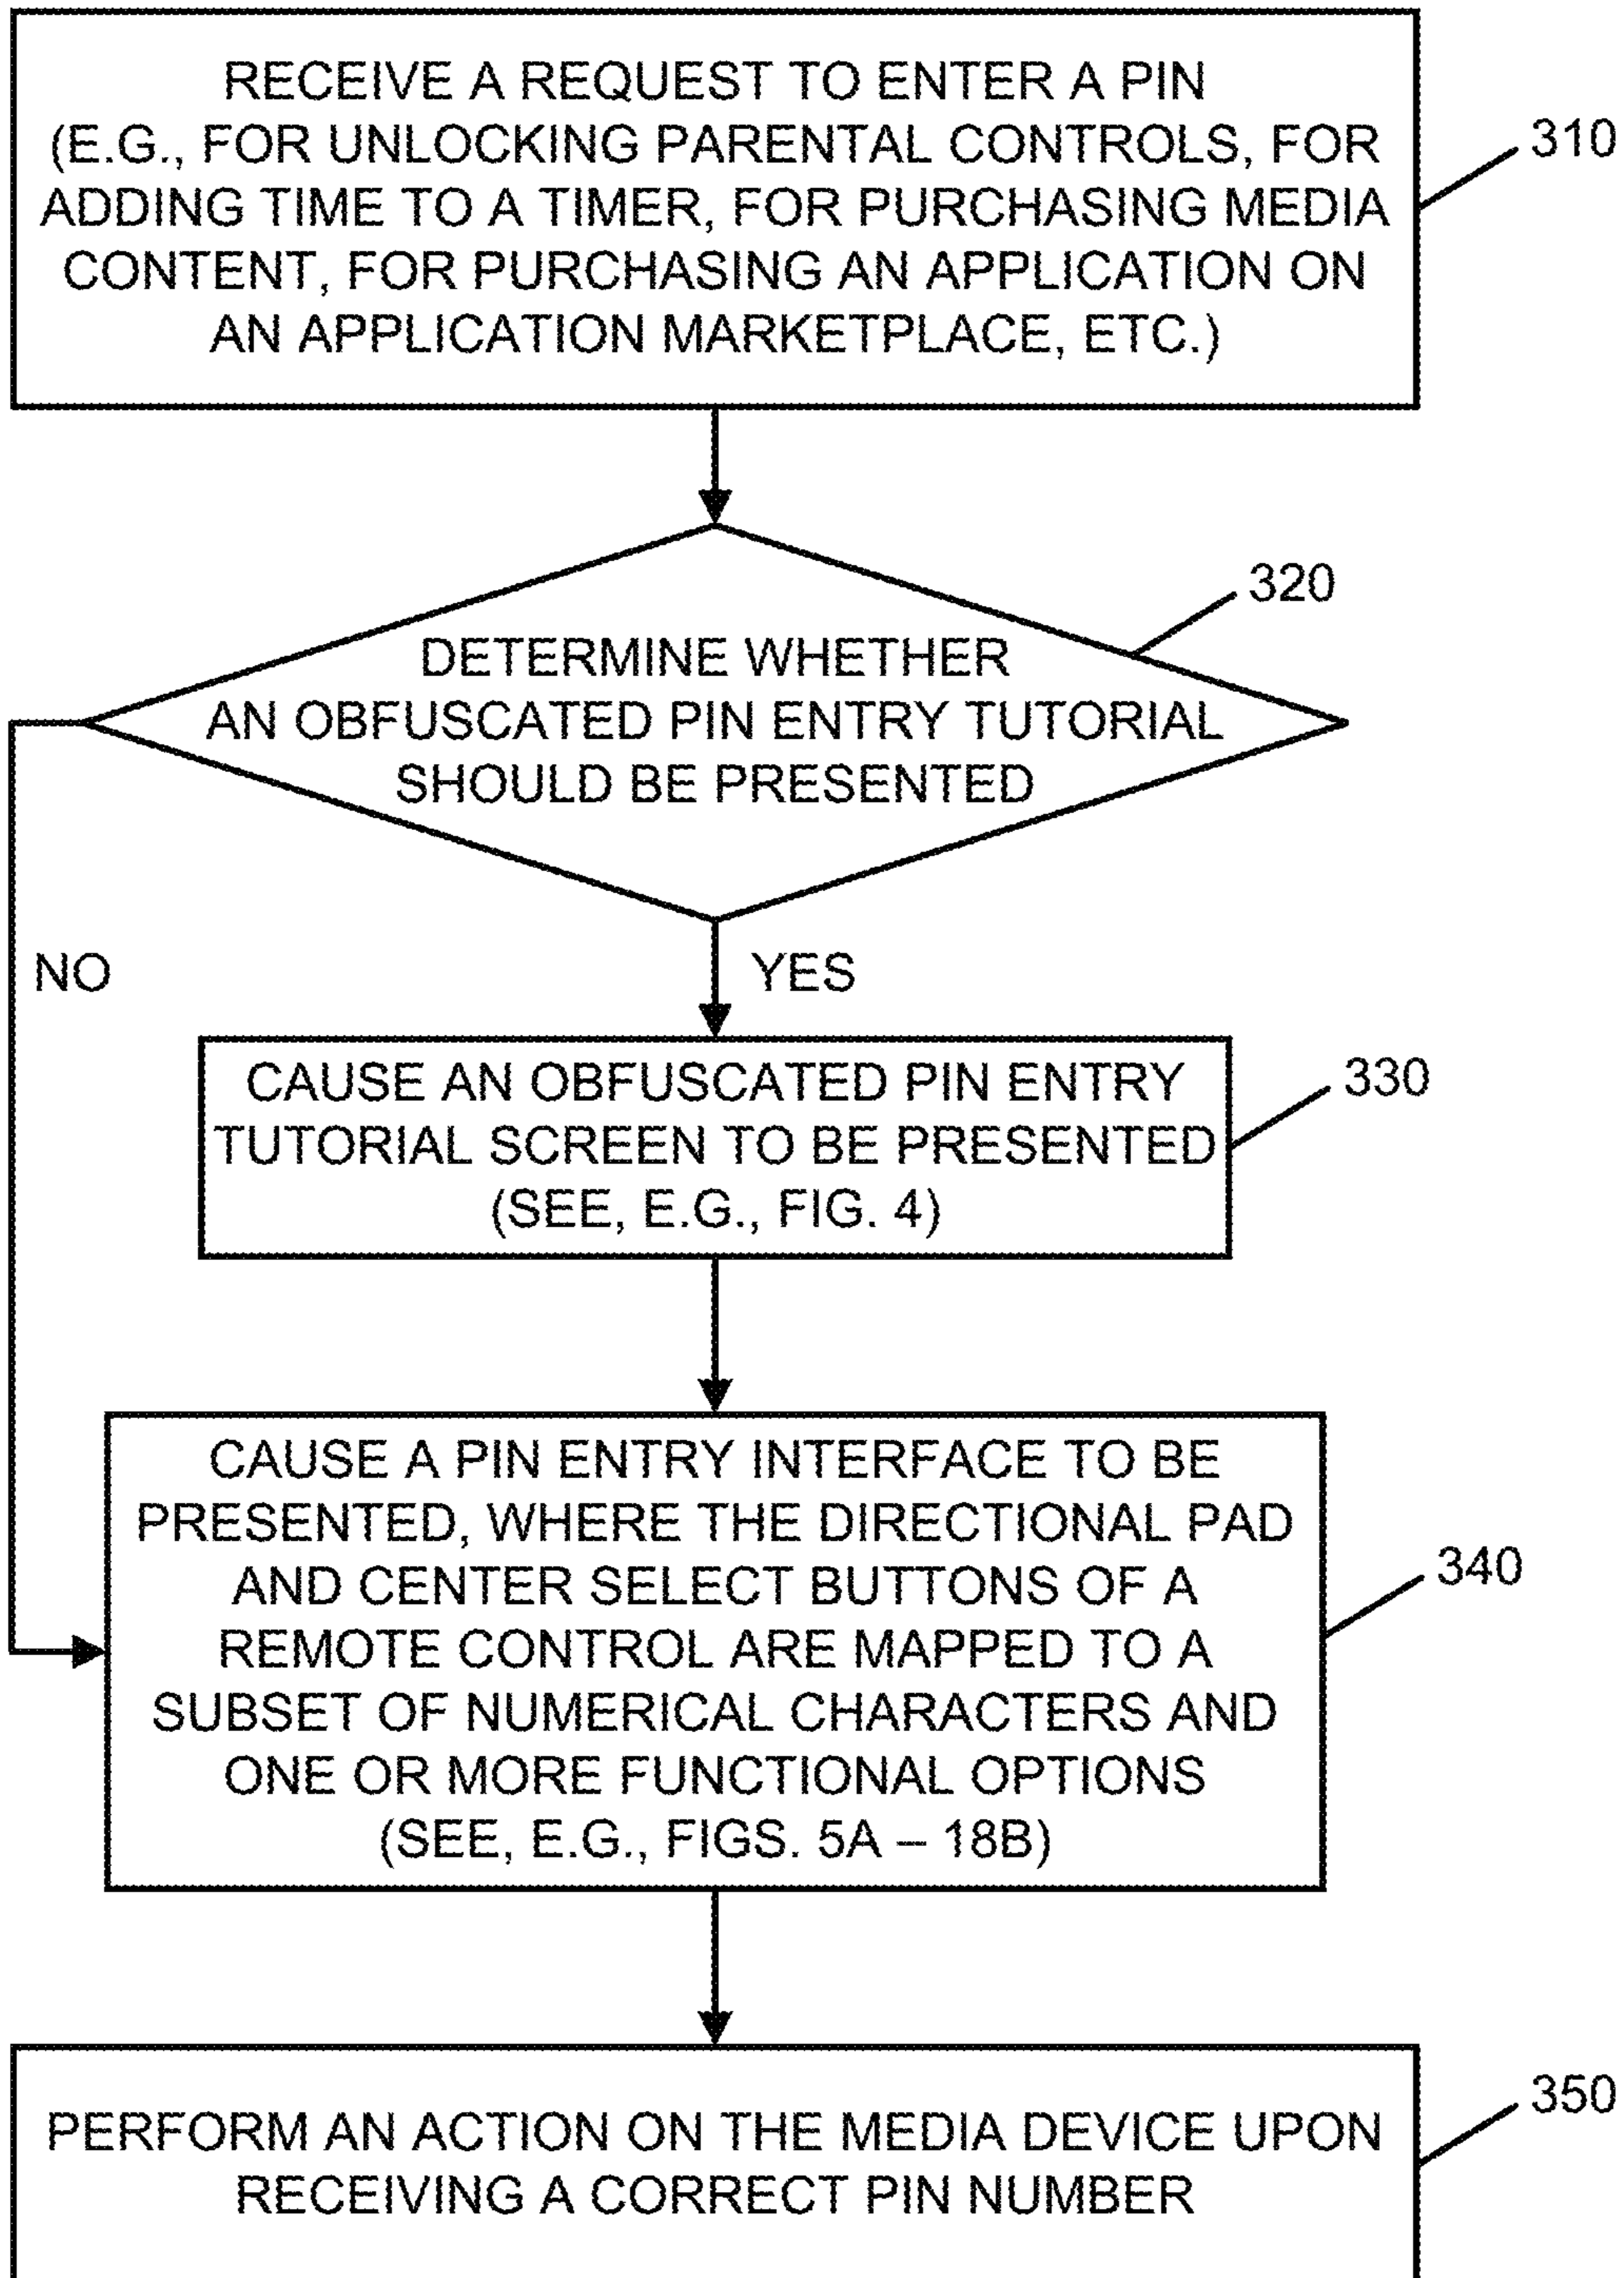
RECEIVE A REQUEST TO ENTER A PIN (E.G., FOR UNLOCKING PARENTAL CONTROLS, FOR ADDING TIME TO A TIMER, FOR PURCHASING MEDIA CONTENT, FOR PURCHASING AN APPLICATION ON AN APPLICATION MARKETPLACE, ETC.)

310

320

DETERMINE WHETHER AN OBFUSCATED PIN ENTRY TUTORIAL SHOULD BE PRESENTED

NO

YES

CAUSE AN OBFUSCATED PIN ENTRY TUTORIAL SCREEN TO BE PRESENTED (SEE, E.G., FIG. 4)

330

CAUSE A PIN ENTRY INTERFACE TO BE PRESENTED, WHERE THE DIRECTIONAL PAD AND CENTER SELECT BUTTONS OF A REMOTE CONTROL ARE MAPPED TO A SUBSET OF NUMERICAL CHARACTERS AND ONE OR MORE FUNCTIONAL OPTIONS (SEE, E.G., FIGS. 5A – 18B)

340

PERFORM AN ACTION ON THE MEDIA DEVICE UPON RECEIVING A CORRECT PIN NUMBER

350